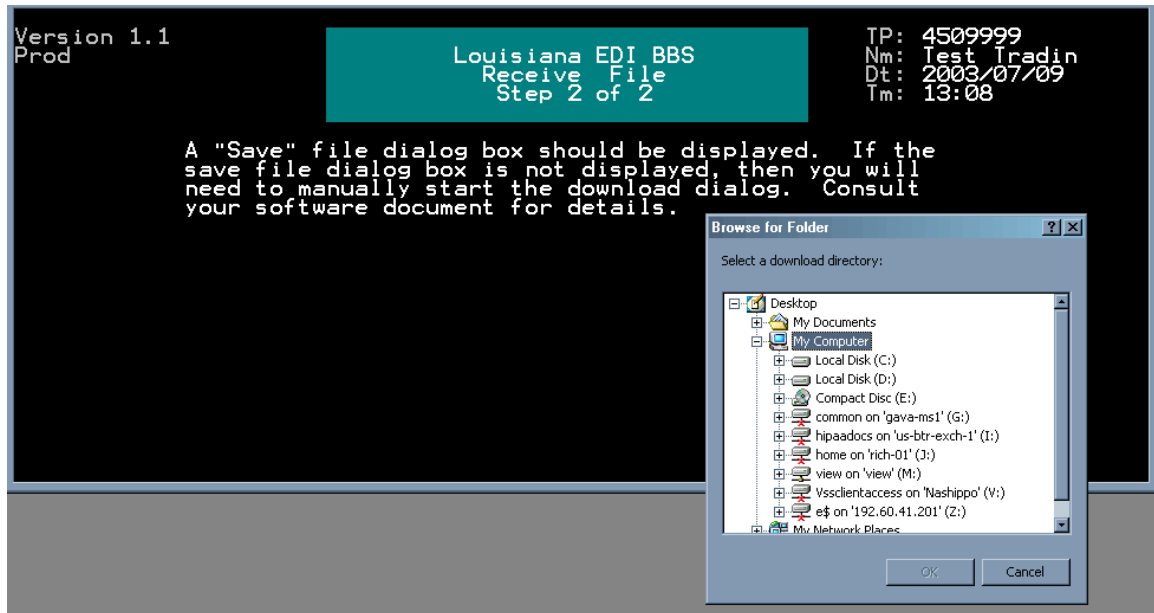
Version 1.1
Prod

Louisiana EDI BBS
Receive File
Step 2 of 2

TP: 4509999
Nm: Test Tradin
Dt: 2003/07/09
Tm: 13:08

A "Save" file dialog box should be displayed. If the save file dialog box is not displayed, then you will need to manually start the download dialog. Consult your software document for details.

Browse for Folder

?

X

Select a download directory:

Desktop
My Documents
My Computer
Local Disk (C:)
Local Disk (D:)
Compact Disc (E:)
common on 'gava-ms1' (G:)
hipaadocs on 'us-btr-exch-1' (I:)
home on 'rich-01' (J:)
view on 'view' (M:)
Vssclientaccess on 'Nashippo' (V:)
e$ on '192.60.41.201' (Z:)
My Network Places

OK

Cancel